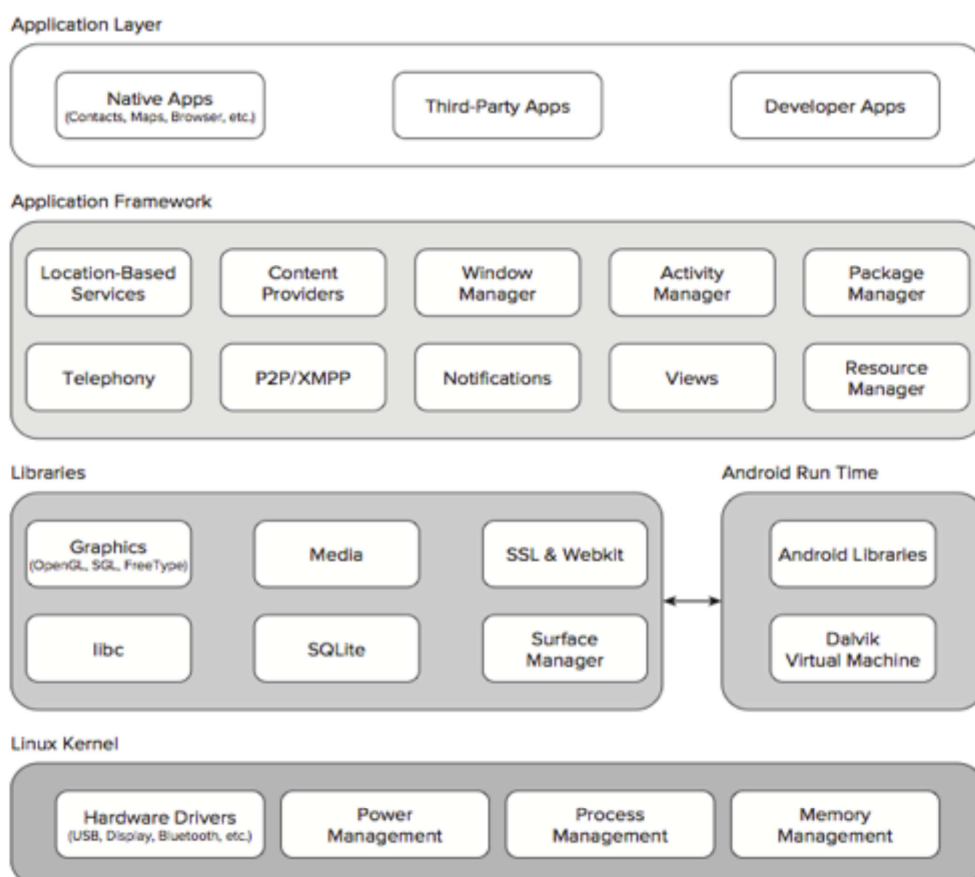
Application Layer

Native Apps
(Contacts, Maps, Browser, etc.)

Third-Party Apps

Developer Apps

Application Framework

Location-Based Services

Content Providers

Window Manager

Activity Manager

Package Manager

Telephony

P2P/XMPP

Notifications

Views

Resource Manager

Libraries

Graphics
(OpenGL, SGL, FreeType)

Media

SSL & Webkit

libc

SQLite

Surface Manager

Android Run Time

Android Libraries

Dalvik Virtual Machine

Linux Kernel

Hardware Drivers
(USB, Display, Bluetooth, etc.)

Power Management

Process Management

Memory Management